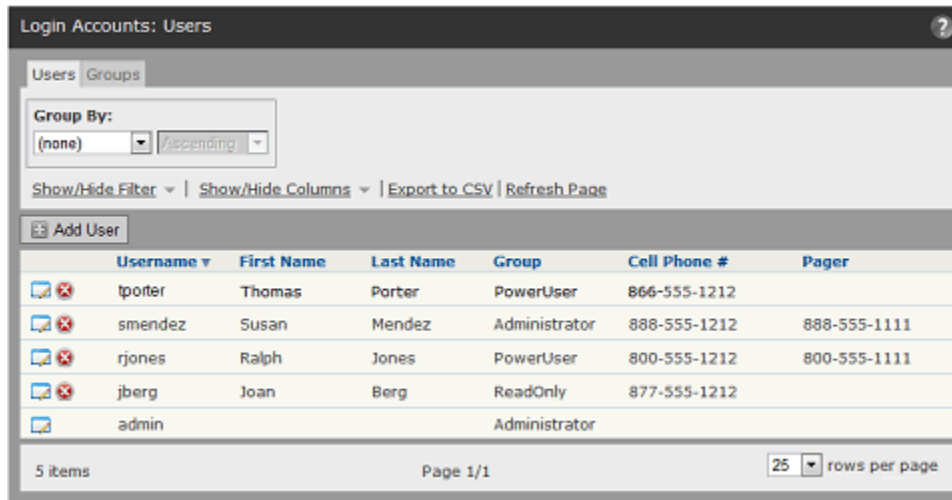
Login Accounts: Users

?

Users Groups

Group By:
(none) Ascending

Show/Hide Filter | Show/Hide Columns | Export to CSV | Refresh Page

Add User

| | Username ▾ | First Name | Last Name | Group | Cell Phone # | Pager |
|---|---|---|---|---|---|---|
| | tporter | Thomas | Porter | PowerUser | 866-555-1212 | |
| | smendez | Susan | Mendez | Administrator | 888-555-1212 | 888-555-1111 |
| | rjones | Ralph | Jones | PowerUser | 800-555-1212 | 800-555-1111 |
| | jberg | Joan | Berg | ReadOnly | 877-555-1212 | |
| | admin | | | Administrator | | |

5 items Page 1/1 25 rows per page